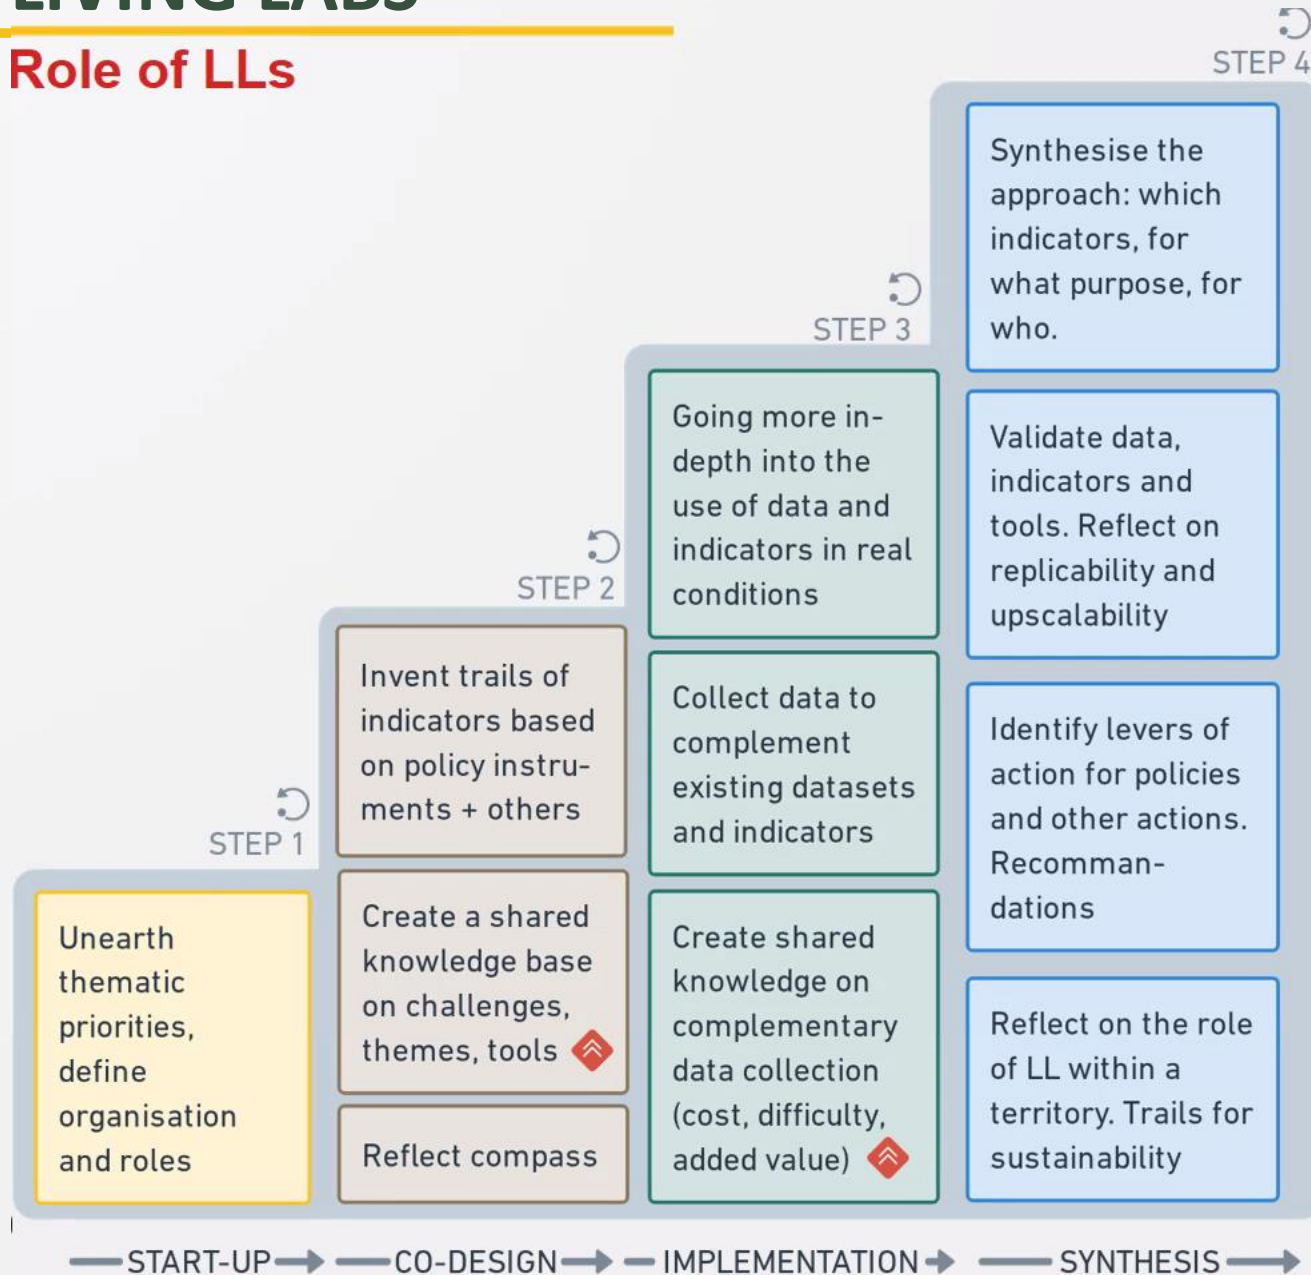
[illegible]

Role of LLs

STEP 4

Synthesise the approach: which indicators, for what purpose, for who.

STEP 3

Validate data, indicators and tools. Reflect on replicability and upscalability

Going more in-depth into the use of data and indicators in real conditions

STEP 2

Identify levers of action for policies and other actions. Recommandations

Invent trails of indicators based on policy instruments + others

Collect data to complement existing datasets and indicators

STEP 1

Unearth thematic priorities, define organisation and roles

Create a shared knowledge base on challenges, themes, tools

Create shared knowledge on complementary data collection (cost, difficulty, added value)

Reflect on the role of LL within a territory. Trails for sustainability

Reflect compass

START-UP CO-DESIGN IMPLEMENTATION SYNTHESIS